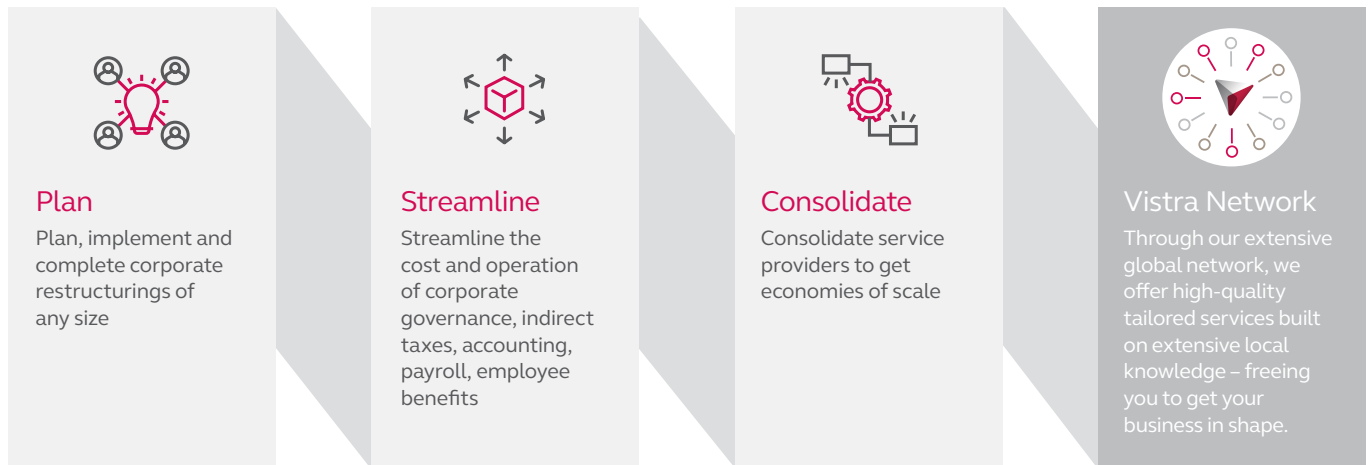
Plan

Plan, implement and complete corporate restructurings of any size

Streamline

Streamline the cost and operation of corporate governance, indirect taxes, accounting, payroll, employee benefits

Consolidate

Consolidate service providers to get economies of scale

Vistra Network

Through our extensive global network, we offer high-quality tailored services built on extensive local knowledge – freeing you to get your business in shape.